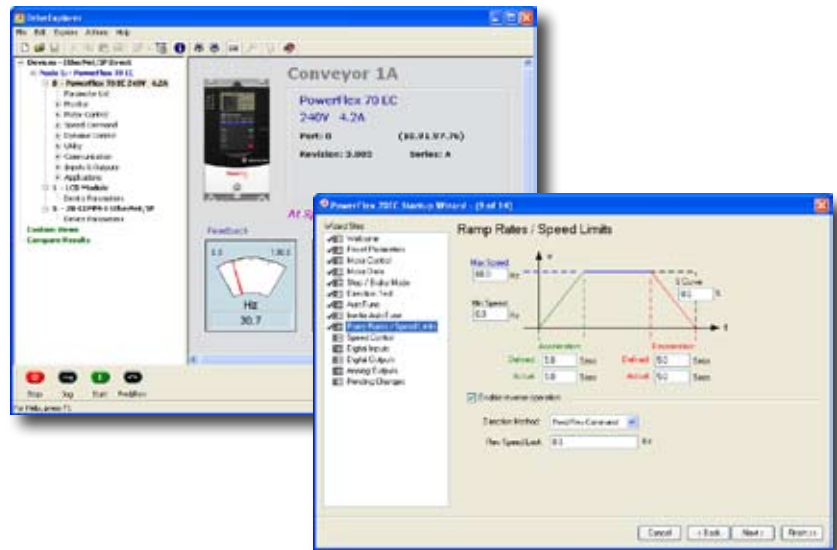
DriveExplorer

File Edit Explore Actions Help

Devices - EtherNet/IP Direct
Node 1 - PowerFlex 70 EC
0 - PowerFlex 70EC 240V 4.2A
Parameter List
Monitor
Motor Control
Speed Command
Dynamic Control
Utility
Communication
Inputs & Outputs
Applications
5 - LCD Module
Device Parameters
6 - 20-COMM-E EtherNet/IP
Device Parameters
Custom Views
Compare Results

Conveyor 1A

PowerFlex 70 EC
240V 4.2A
Port: 0 (10.91.97.76)
Revision: 3.003 Series: A

At S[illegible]

Feedback
Hz
30.7

Stop Jog Start Fwd/Rev

For Help, press F1

PowerFlex 70EC Startup Wizard - (9 of 14)

Wizard Steps
Welcome
Input Parameters
Motor Control
Motor Data
Stop / Brake Mode
Direction Test
Auto Tune
Inertia Auto Tune
Ramp Rates / Speed Limits
Speed Control
Digital Inputs
Digital Outputs
Analog Outputs
Pending Changes

Ramp Rates / Speed Limits

Max Speed
60.0 Hz
Min Speed
0.0 Hz
S Curve
0.0 %
Acceleration
Deceleration
Defined 5.0 Secs
Actual 5.0 Secs
Defined 5.0 Secs
Actual 5.0 Secs

Enable reverse operation
Direction Method: Rev/Fwd Command
Rev Speed Limit: 0.0 Hz

Cancel < Back Next > Finish >>